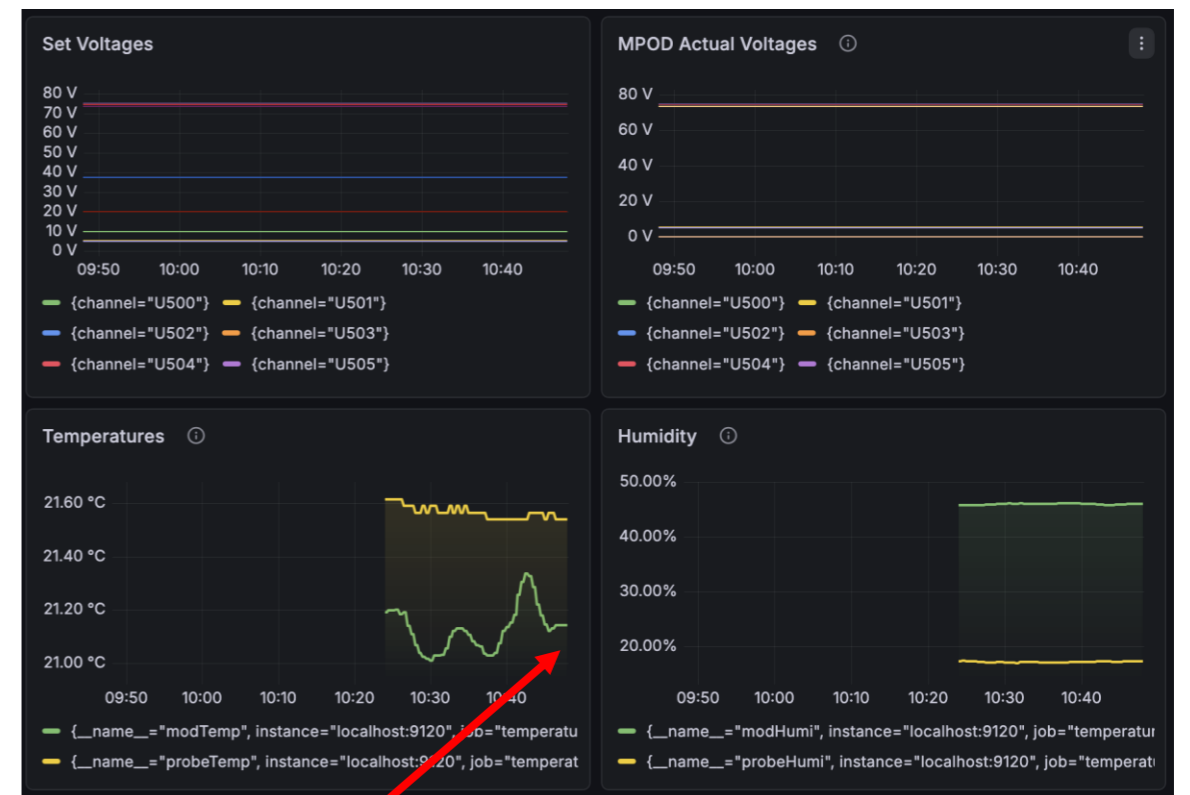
Set Voltages

80 V
70 V
60 V
50 V
40 V
30 V
20 V
10 V
0 V
09:50 10:00 10:10 10:20 10:30 10:40

{channel="U500"} {channel="U501"}
{channel="U502"} {channel="U503"}
{channel="U504"} {channel="U505"}

MPOD Actual Voltages

80 V
60 V
40 V
20 V
0 V
09:50 10:00 10:10 10:20 10:30 10:40

{channel="U500"} {channel="U501"}
{channel="U502"} {channel="U503"}
{channel="U504"} {channel="U505"}

Temperatures

21.60 °C
21.40 °C
21.20 °C
21.00 °C
09:50 10:00 10:10 10:20 10:30 10:40

{__name__="modTemp", instance="localhost:9120", job="temperatu
{__name__="probeTemp", instance="localhost:9120", job="temperat

Humidity

50.00%
40.00%
30.00%
20.00%
09:50 10:00 10:10 10:20 10:30 10:40

{__name__="modHumi", instance="localhost:9120", job="temperatu
{__name__="probeHumi", instance="localhost:9120", job="temperatu